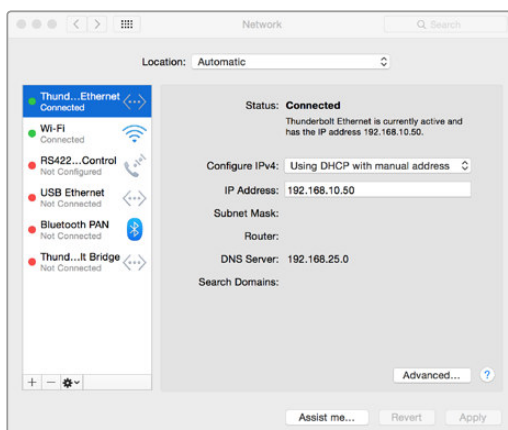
Network

Search

Location: Automatic

Thund...Ethernet
Connected

Wi-Fi
Connected

RS422...Control
Not Configured

USB Ethernet
Not Connected

Bluetooth PAN
Not Connected

Thund...lt Bridge
Not Connected

+ −

Status: Connected

Thunderbolt Ethernet is currently active and has the IP address 192.168.10.50.

Configure IPv4: Using DHCP with manual address

IP Address: 192.168.10.50

Subnet Mask:

Router:

DNS Server: 192.168.25.0

Search Domains:

Advanced...

?

Assist me...

Revert

Apply